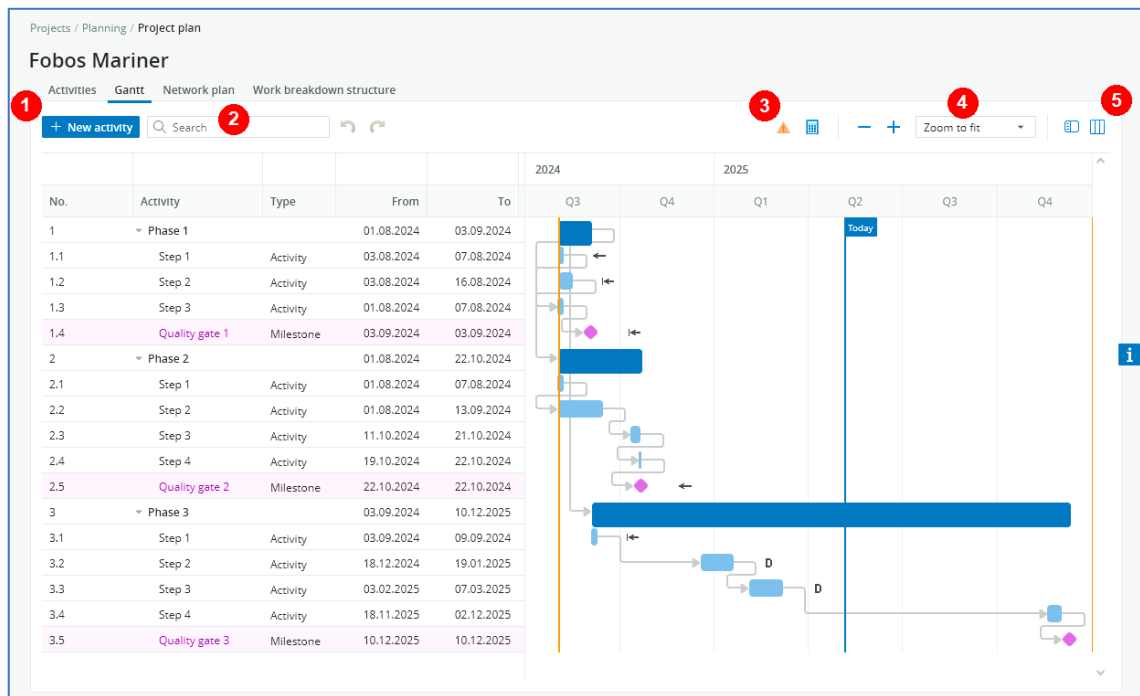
Projects / Planning / Project plan

Fobos Mariner

Activities Gantt Network plan Work breakdown structure

1 2 3 4 5

+ New activity Search

Zoom to fit

| No. | Activity | Type | From | To |
|---|---|---|---|---|
| 1 | Phase 1 | | 01.08.2024 | 03.09.2024 |
| 1.1 | Step 1 | Activity | 03.08.2024 | 07.08.2024 |
| 1.2 | Step 2 | Activity | 03.08.2024 | 16.08.2024 |
| 1.3 | Step 3 | Activity | 01.08.2024 | 07.08.2024 |
| 1.4 | Quality gate 1 | Milestone | 03.09.2024 | 03.09.2024 |
| 2 | Phase 2 | | 01.08.2024 | 22.10.2024 |
| 2.1 | Step 1 | Activity | 01.08.2024 | 07.08.2024 |
| 2.2 | Step 2 | Activity | 01.08.2024 | 13.09.2024 |
| 2.3 | Step 3 | Activity | 11.10.2024 | 21.10.2024 |
| 2.4 | Step 4 | Activity | 19.10.2024 | 22.10.2024 |
| 2.5 | Quality gate 2 | Milestone | 22.10.2024 | 22.10.2024 |
| 3 | Phase 3 | | 03.09.2024 | 10.12.2025 |
| 3.1 | Step 1 | Activity | 03.09.2024 | 09.09.2024 |
| 3.2 | Step 2 | Activity | 18.12.2024 | 19.01.2025 |
| 3.3 | Step 3 | Activity | 03.02.2025 | 07.03.2025 |
| 3.4 | Step 4 | Activity | 18.11.2025 | 02.12.2025 |
| 3.5 | Quality gate 3 | Milestone | 10.12.2025 | 10.12.2025 |

2024 2025
Q3 Q4 Q1 Q2 Q3 Q4

Today

D
D

i